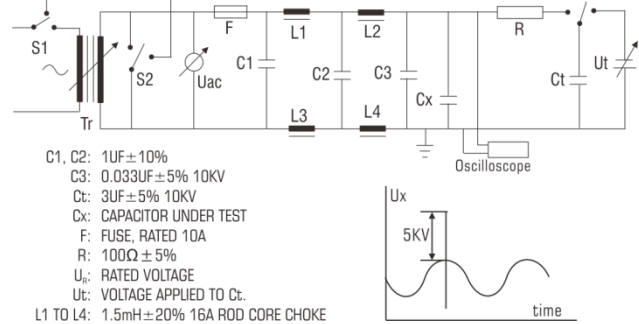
S1
S2
Uac
F
C1
L1
L2
C2
C3
Cx
L3
L4
R
Ct
Ut
Tr
Oscilloscope

C1, C2: 1UF$\pm$10%
C3: 0.033UF$\pm$5% 10KV
Ct: 3UF$\pm$5% 10KV
Cx: CAPACITOR UNDER TEST
F: FUSE, RATED 10A
R: 100$\Omega\pm$5%
$U_n$: RATED VOLTAGE
Ut: VOLTAGE APPLIED TO Ct.
L1 TO L4: 1.5mH$\pm$20% 16A ROD CORE CHOKE

Ux
5KV
time